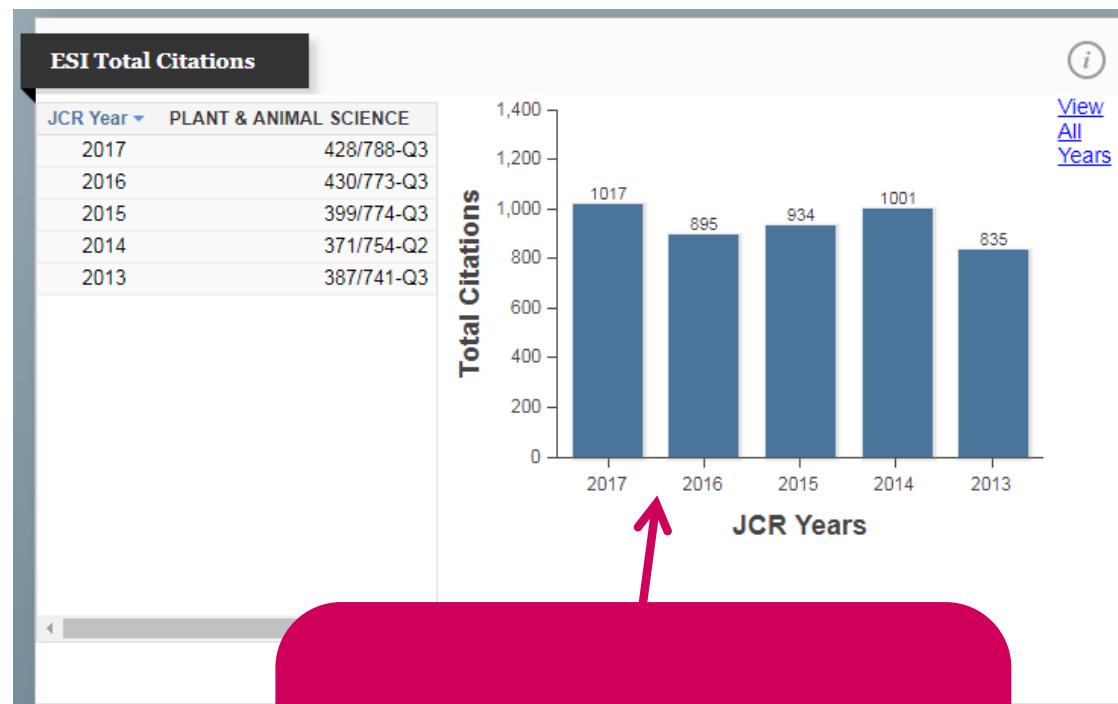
ESI Total Citations

| JCR Year | PLANT & ANIMAL SCIENCE |
|---|---|
| 2017 | 428/788-Q3 |
| 2016 | 430/773-Q3 |
| 2015 | 399/774-Q3 |
| 2014 | 371/754-Q2 |
| 2013 | 387/741-Q3 |

View All Years

Total Citations

1,400
1,200
1,000
800
600
400
200
0

1017
895
934
1001
835

2017
2016
2015
2014
2013

JCR Years